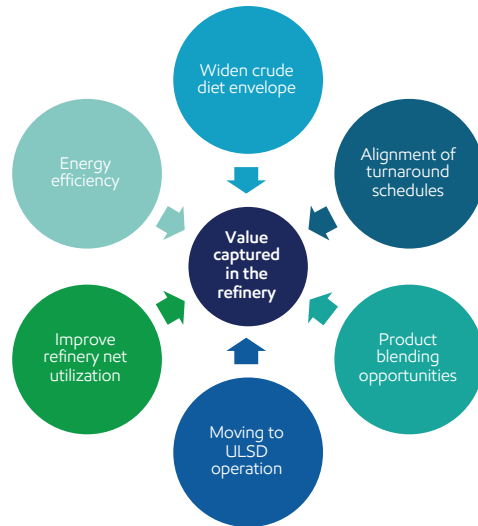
Widen crude diet envelope

Alignment of turnaround schedules

Product blending opportunities

Moving to ULSD operation

Improve refinery net utilization

Energy efficiency

Value captured in the refinery